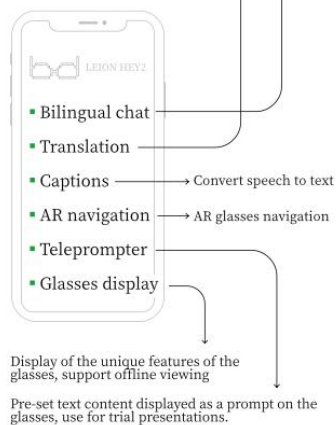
LEION HEY2

Bilingual chat

Translation

Captions → Convert speech to text

AR navigation → AR glasses navigation

Teleprompter

Glasses display

Display of the unique features of the glasses, support offline viewing

Pre-set text content displayed as a prompt on the glasses, use for trial presentations.